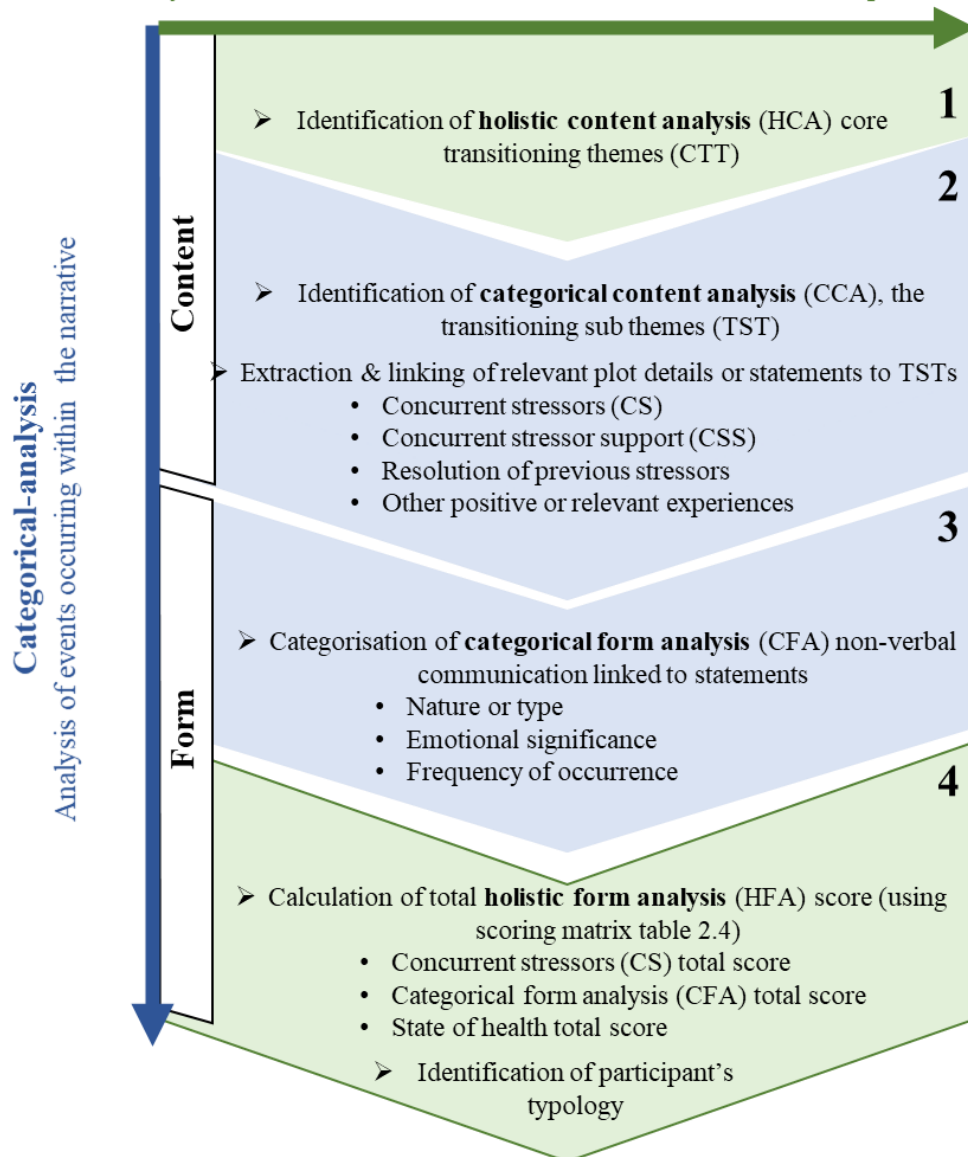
Categorical-analysis

Analysis of events occuring within the narrative

Content

Form

1

➢ Identification of **holistic content analysis** (HCA) core transitioning themes (CTT)

2

➢ Identification of **categorical content analysis** (CCA), the transitioning sub themes (TST)

➢ Extraction & linking of relevant plot details or statements to TSTs
- Concurrent stressors (CS)
- Concurrent stressor support (CSS)
- Resolution of previous stressors
- Other positive or relevant experiences

3

➢ Categorisation of **categorical form analysis** (CFA) non-verbal communication linked to statements
- Nature or type
- Emotional significance
- Frequency of occurrence

4

➢ Calculation of total **holistic form analysis** (HFA) score (using scoring matrix table 2.4)
- Concurrent stressors (CS) total score
- Categorical form analysis (CFA) total score
- State of health total score

➢ Identification of participant's typology